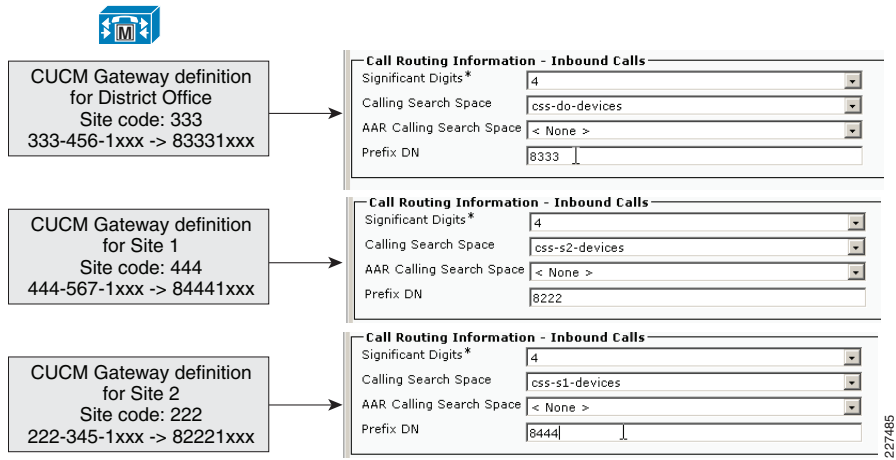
M

CUCM Gateway definition for District Office
Site code: 333
333-456-1xxx -> 83331xxx

Call Routing Information - Inbound Calls
Significant Digits*
4
Calling Search Space
css-do-devices
AAR Calling Search Space
< None >
Prefix DN
8333

CUCM Gateway definition for Site 1
Site code: 444
444-567-1xxx -> 84441xxx

Call Routing Information - Inbound Calls
Significant Digits*
4
Calling Search Space
css-s2-devices
AAR Calling Search Space
< None >
Prefix DN
8222

CUCM Gateway definition for Site 2
Site code: 222
222-345-1xxx -> 82221xxx

Call Routing Information - Inbound Calls
Significant Digits*
4
Calling Search Space
css-s1-devices
AAR Calling Search Space
< None >
Prefix DN
8444

227485